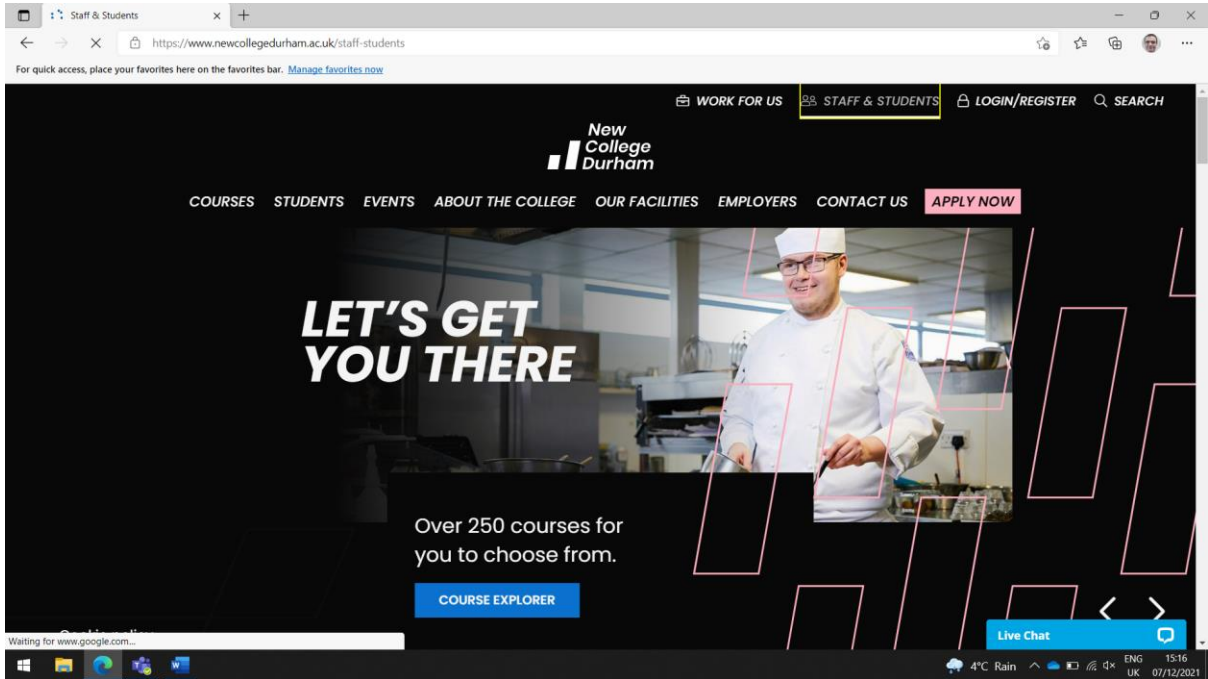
Staff & Students

https://www.newcollegedurham.ac.uk/staff-students

For quick access, place your favorites here on the favorites bar. Manage favorites now

WORK FOR US STAFF & STUDENTS LOGIN/REGISTER SEARCH

New College Durham

COURSES STUDENTS EVENTS ABOUT THE COLLEGE OUR FACILITIES EMPLOYERS CONTACT US APPLY NOW

LET'S GET YOU THERE

Over 250 courses for you to choose from.

COURSE EXPLORER

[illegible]

Waiting for www.google.com...

Live Chat

4°C Rain ENG UK 15:16 07/12/2021